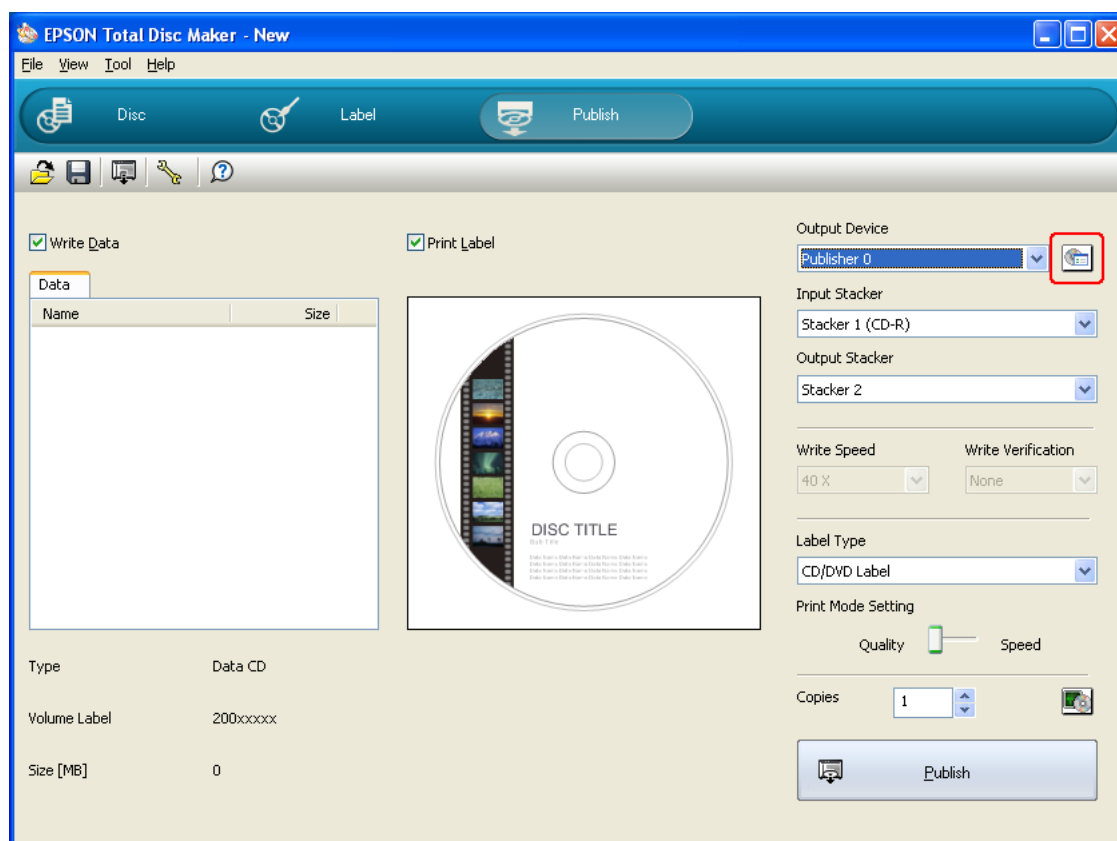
EPSON Total Disc Maker - New

File View Tool Help

Disc Label Publish

Write Data

Data

| Name | Size |
|---|---|

Print Label

DISC TITLE
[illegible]

Output Device
Publisher 0
Input Stacker
Stacker 1 (CD-R)
Output Stacker
Stacker 2

Write Speed
40 X
Write Verification
None

Label Type
CD/DVD Label
Print Mode Setting
Quality Speed

Copies 1

Publish

Type Data CD

Volume Label 200xxxxx

Size [MB] 0